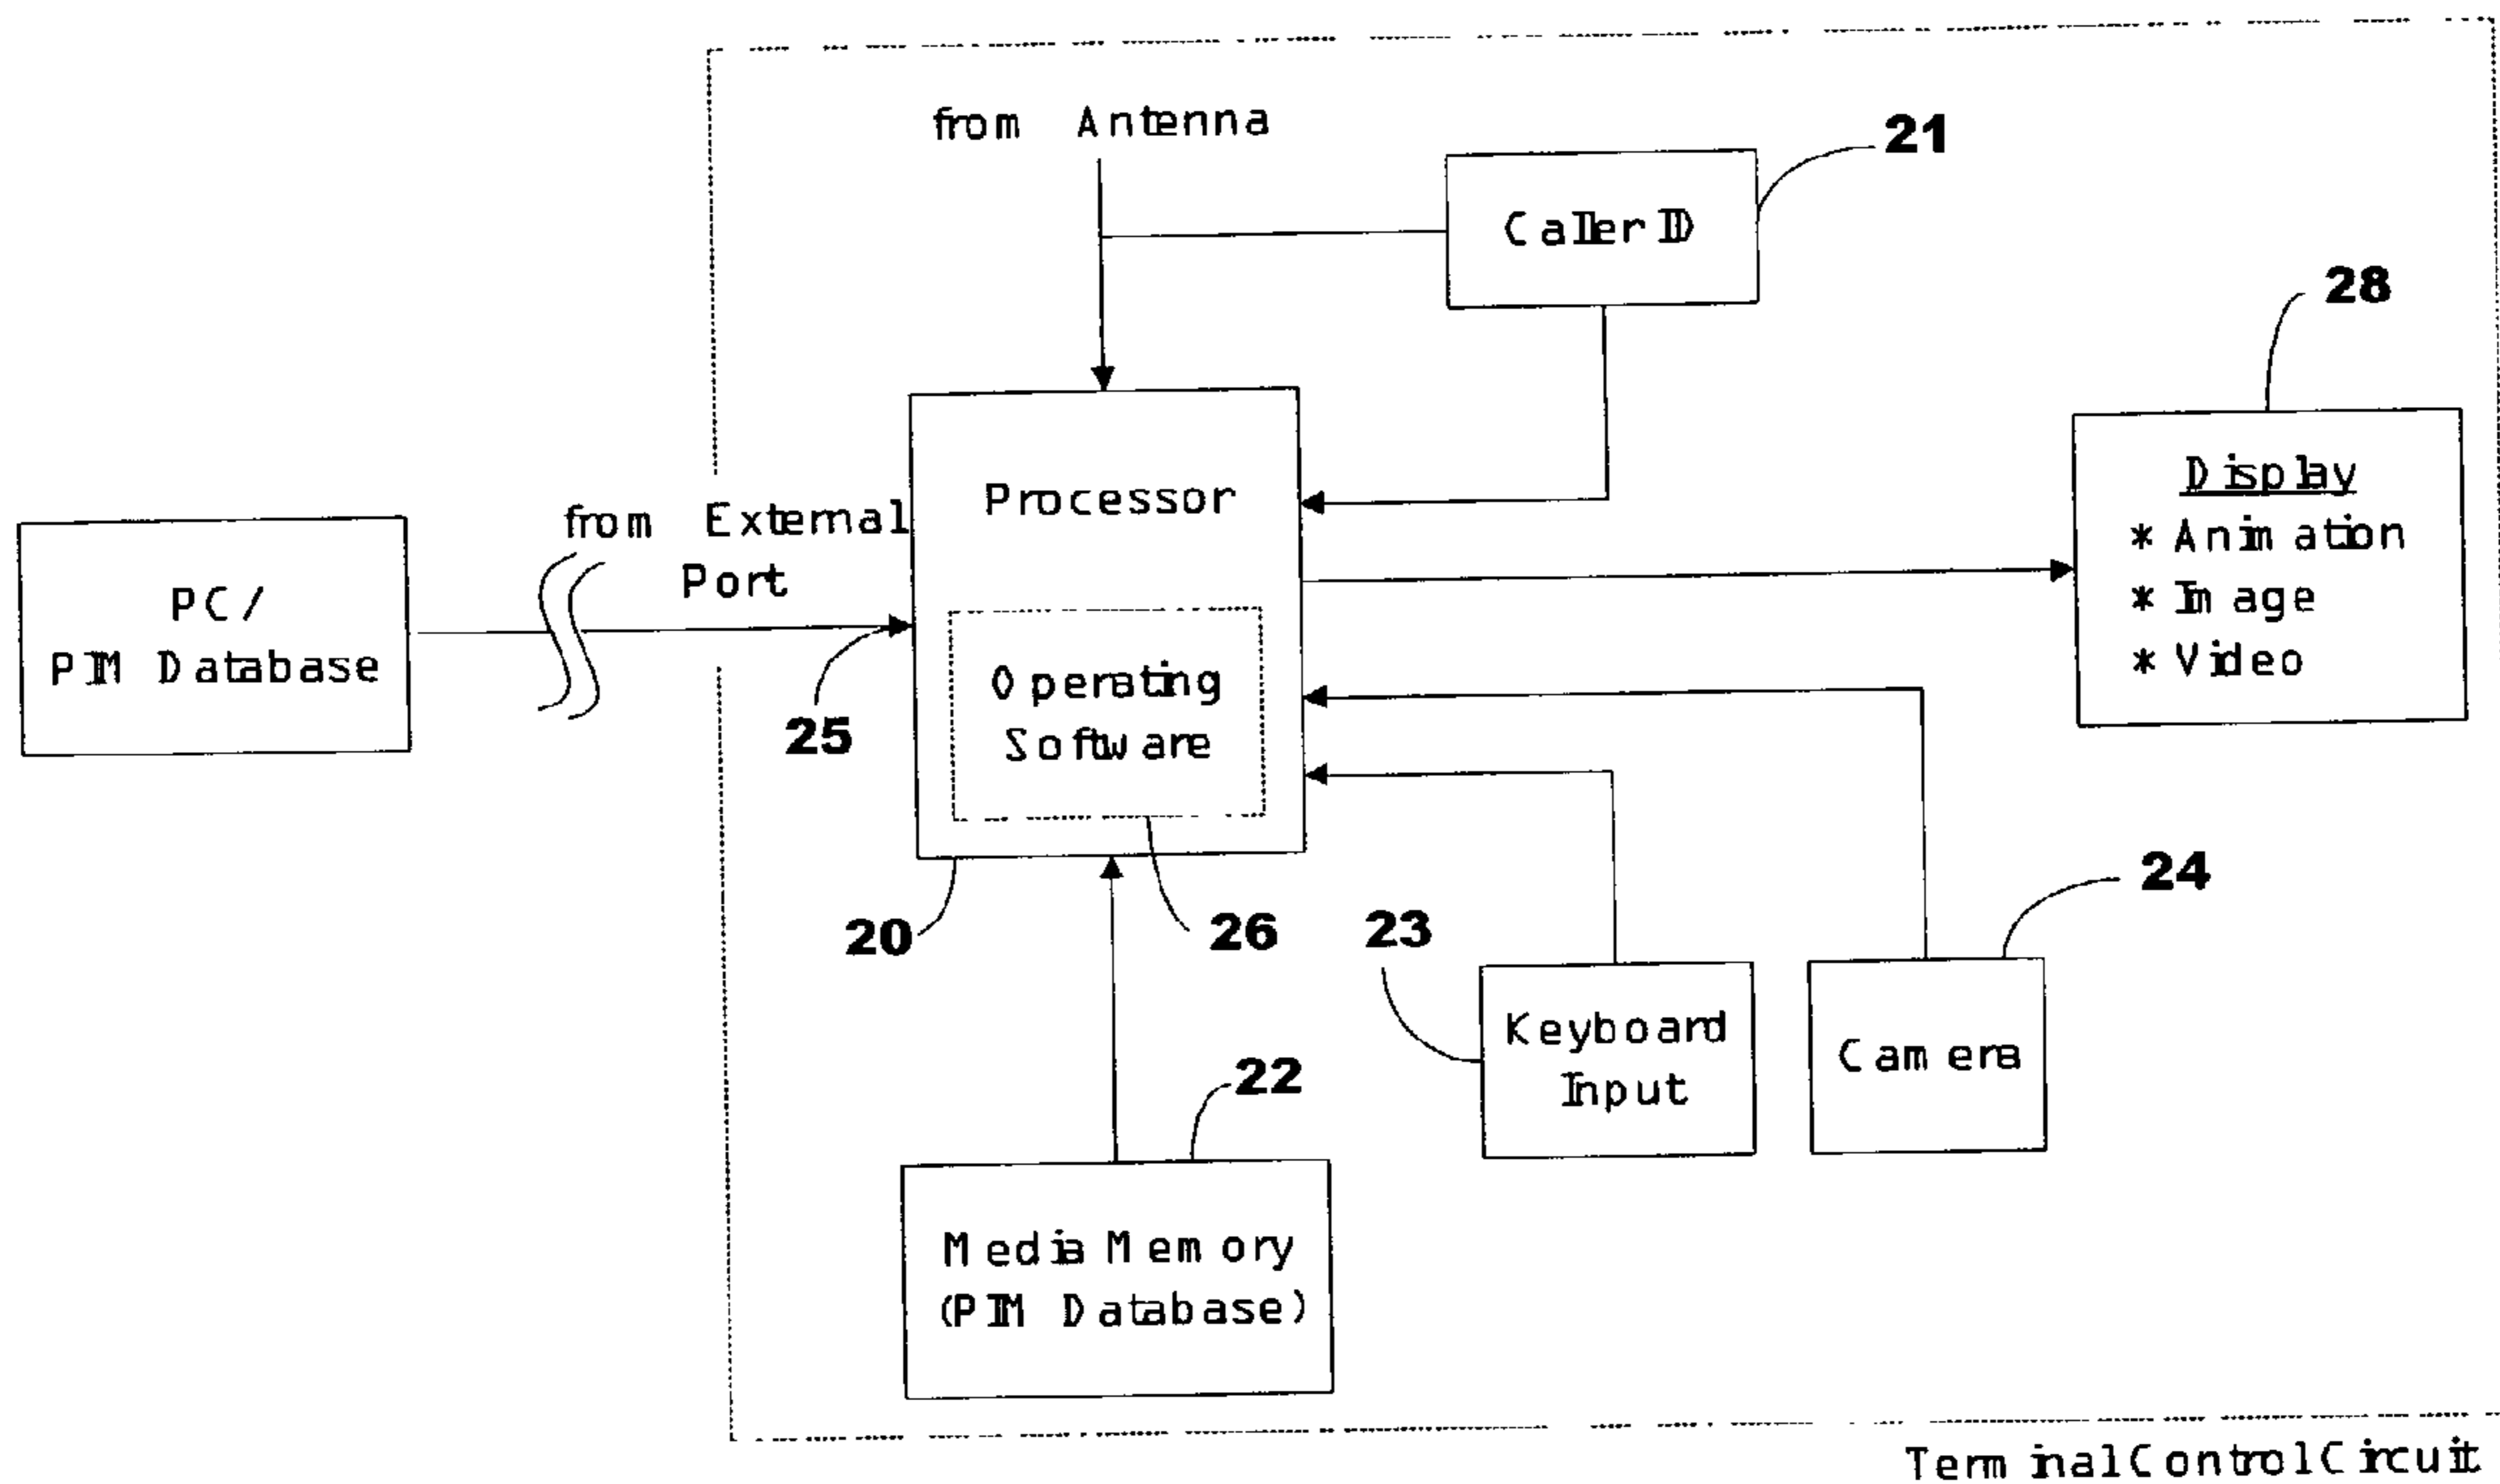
from Antenna

21

Caller ID

28

Display
* Animation
* Image
* Video

PC/
PIM Database

from External Port

Processor

Operating Software

25

20

26

23

24

Keyboard Input

Camera

22

Media Memory
(PIM Database)

Terminal Control Circuit